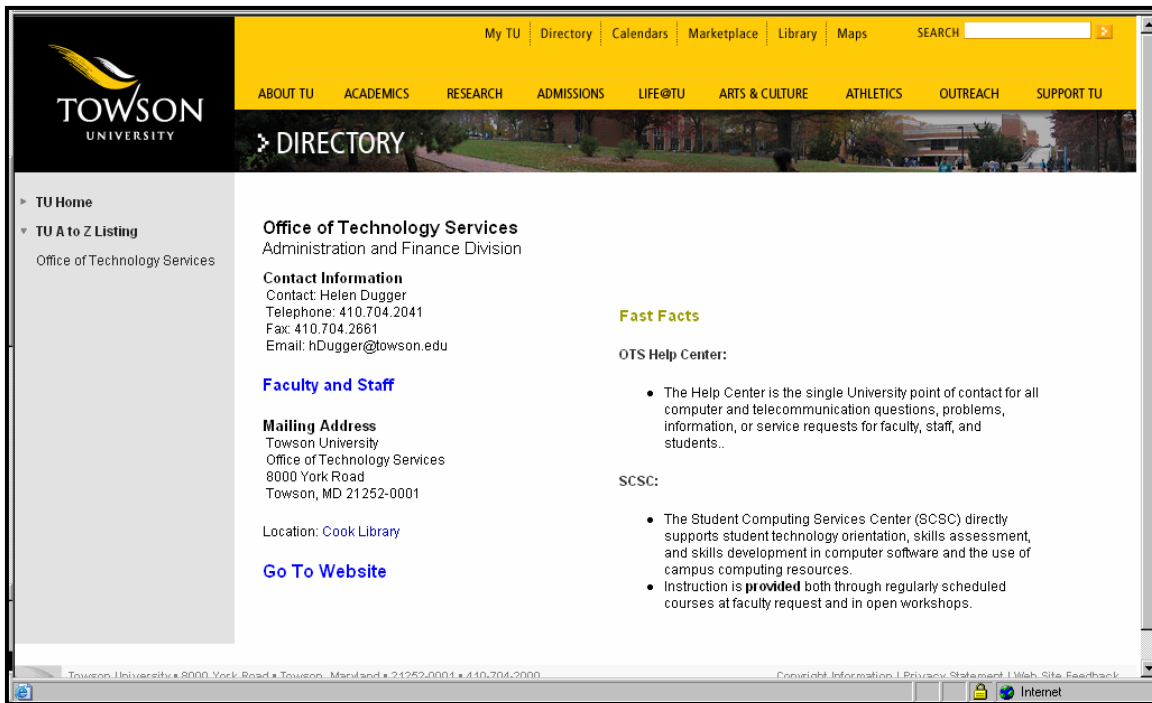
TOWSON UNIVERSITY

My TU | Directory | Calendars | Marketplace | Library | Maps SEARCH

ABOUT TU ACADEMICS RESEARCH ADMISSIONS LIFE@TU ARTS & CULTURE ATHLETICS OUTREACH SUPPORT TU

> DIRECTORY

TU Home
TU A to Z Listing
Office of Technology Services

Office of Technology Services
Administration and Finance Division

Contact Information
Contact: Helen Dugger
Telephone: 410.704.2041
Fax: 410.704.2661
Email: hDugger@towson.edu

Faculty and Staff

Mailing Address
Towson University
Office of Technology Services
8000 York Road
Towson, MD 21252-0001

Location: Cook Library

Go To Website

Fast Facts

OTS Help Center:

- The Help Center is the single University point of contact for all computer and telecommunication questions, problems, information, or service requests for faculty, staff, and students..

SCSC:

- The Student Computing Services Center (SCSC) directly supports student technology orientation, skills assessment, and skills development in computer software and the use of campus computing resources.
- Instruction is **provided** both through regularly scheduled courses at faculty request and in open workshops.

Towson University ▪ 8000 York Road ▪ Towson, Maryland ▪ 21252-0001 ▪ 410-704-2000

Copyright Information | Privacy Statement | Web Site Feedback

Internet